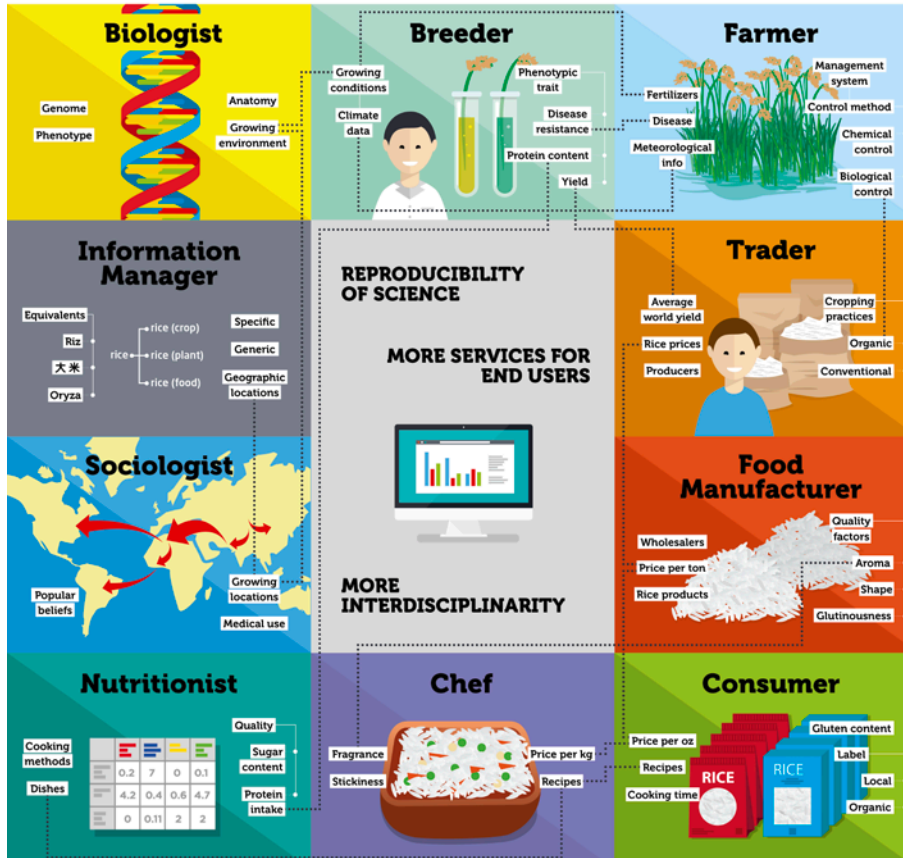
Biologist

Genome

Phenotype

Anatomy

Growing environment

Breeder

Growing conditions

Climate data

Phenotypic trait

Disease resistance

Protein content

Yield

Farmer

Management system

Fertilizers

Disease

Control method

Chemical control

Meteorological info

Biological control

Information Manager

Equivalents

Riz

大米

Oryza

rice

rice (crop)

rice (plant)

rice (food)

Specific

Generic

Geographic locations

REPRODUCIBILITY OF SCIENCE

MORE SERVICES FOR END USERS

MORE INTERDISCIPLINARITY

Trader

Average world yield

Rice prices

Producers

Cropping practices

Organic

Conventional

Sociologist

Popular beliefs

Growing locations

Medical use

Food Manufacturer

Wholesalers

Price per ton

Rice products

Quality factors

Aroma

Shape

Glutinousness

Nutritionist

Cooking methods

Dishes

| | | | |
|---|---|---|---|
| 0.2 | 7 | 0 | 0.1 |
| 4.2 | 0.4 | 0.6 | 4.7 |
| 0 | 0.11 | 2 | 2 |

Quality

Sugar content

Protein intake

Chef

Fragrance

Stickiness

Price per kg

Recipes

Consumer

Price per oz

Recipes

Cooking time

RICE

RICE

Gluten content

Label

Local

Organic